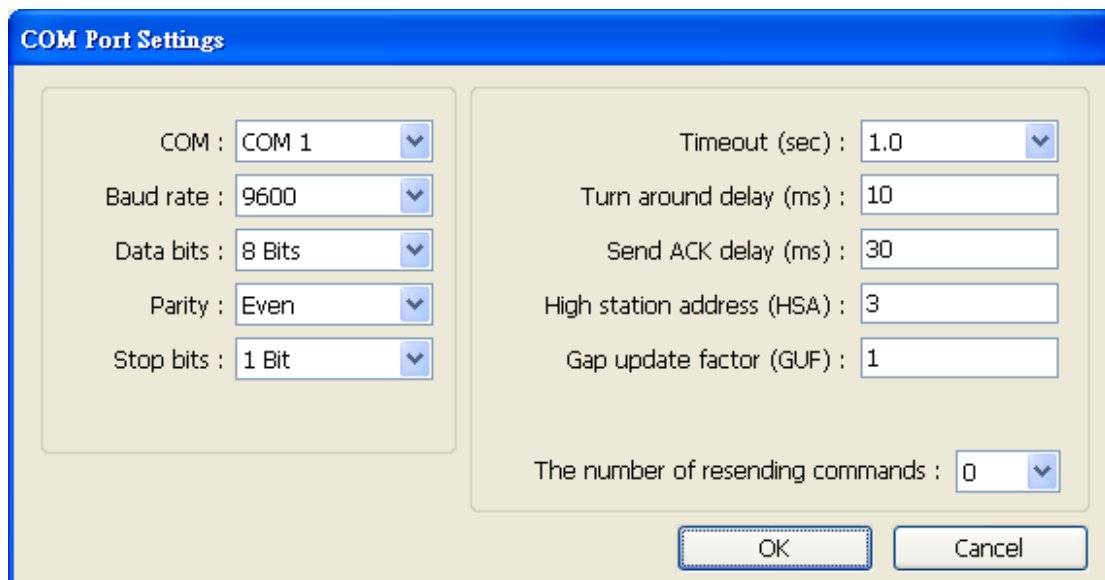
COM Port Settings

COM : COM 1
Baud rate : 9600
Data bits : 8 Bits
Parity : Even
Stop bits : 1 Bit

Timeout (sec) : 1.0
Turn around delay (ms) : 10
Send ACK delay (ms) : 30
High station address (HSA) : 3
Gap update factor (GUF) : 1

The number of resending commands : 0

OK
Cancel